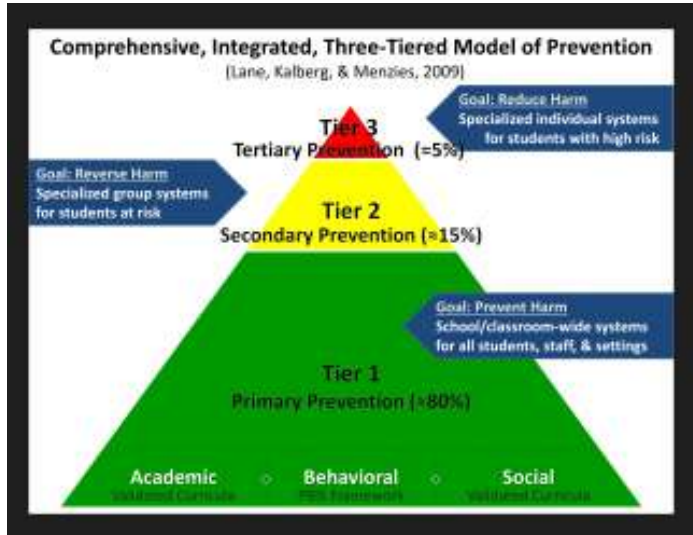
Comprehensive, Integrated, Three-Tiered Model of Prevention
(Lane, Kalberg, & Menzies, 2009)

Goal: Reduce Harm
Specialized individual systems for students with high risk

Tier 3
Tertiary Prevention (≈5%)

Goal: Reverse Harm
Specialized group systems for students at risk

Tier 2
Secondary Prevention (≈15%)

Goal: Prevent Harm
School/classroom-wide systems for all students, staff, & settings

Tier 1
Primary Prevention (≈80%)

Academic
Validated Curricula

Behavioral
PBIS Framework

Social
Validated Curricula